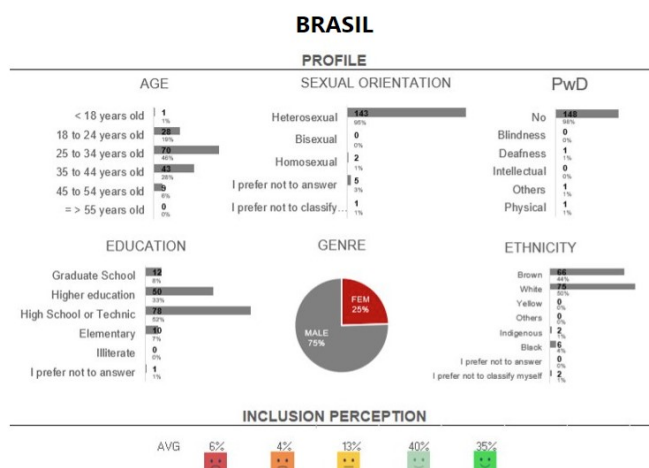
BRASIL

PROFILE

AGE

< 18 years old 1 1%
18 to 24 years old 28 19%
25 to 34 years old 70 46%
35 to 44 years old 43 28%
45 to 54 years old 9 6%
=> 55 years old 0 0%

SEXUAL ORIENTATION

Heterosexual 143 95%
Bisexual 0 0%
Homosexual 2 1%
I prefer not to answer 5 3%
I prefer not to classify... 1 1%

PwD

No 148 98%
Blindness 0 0%
Deafness 1 1%
Intellectual 0 0%
Others 1 1%
Physical 1 1%

EDUCATION

Graduate School 12 8%
Higher education 50 33%
High School or Technic 78 52%
Elementary 10 7%
Illiterate 0 0%
I prefer not to answer 1 1%

GENRE

FEM 25%
MALE 75%

ETHNICITY

Brown 66 44%
White 75 50%
Yellow 0 0%
Others 0 0%
Indigenous 2 1%
Black 6 4%
I prefer not to answer 0 0%
I prefer not to classify myself 2 1%

INCLUSION PERCEPTION

AVG 6% 4% 13% 40% 35%